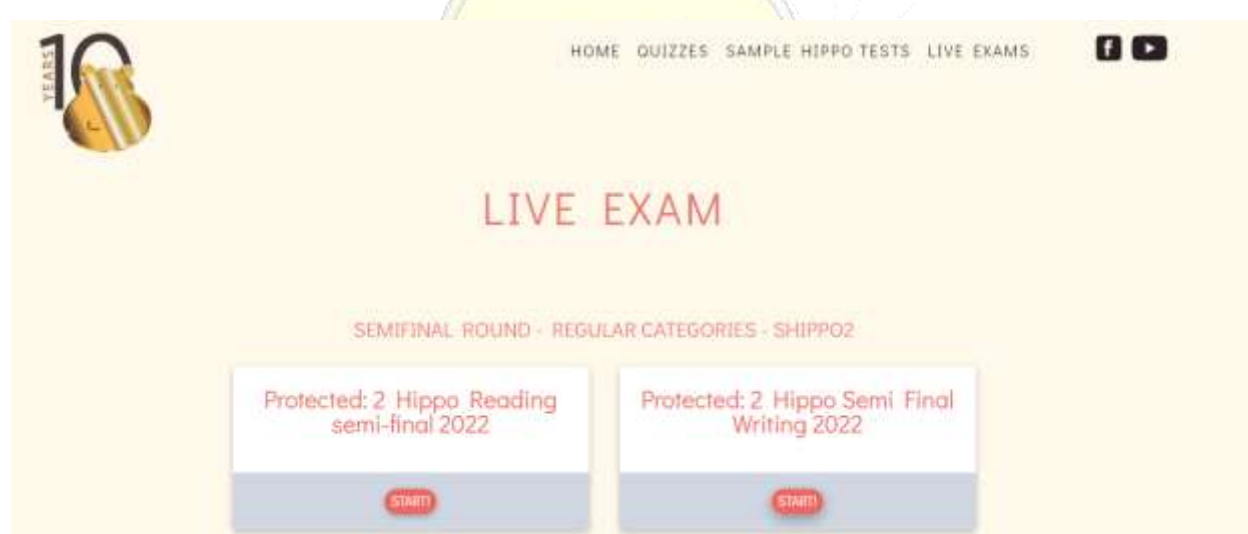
10 YEARS

HOME QUIZZES SAMPLE HIPPO TESTS LIVE EXAMS

LIVE EXAM

SEMIFINAL ROUND - REGULAR CATEGORIES - SHIPPO2

Protected: 2 Hippo Reading semi-final 2022

START!

Protected: 2 Hippo Semi Final Writing 2022

START!